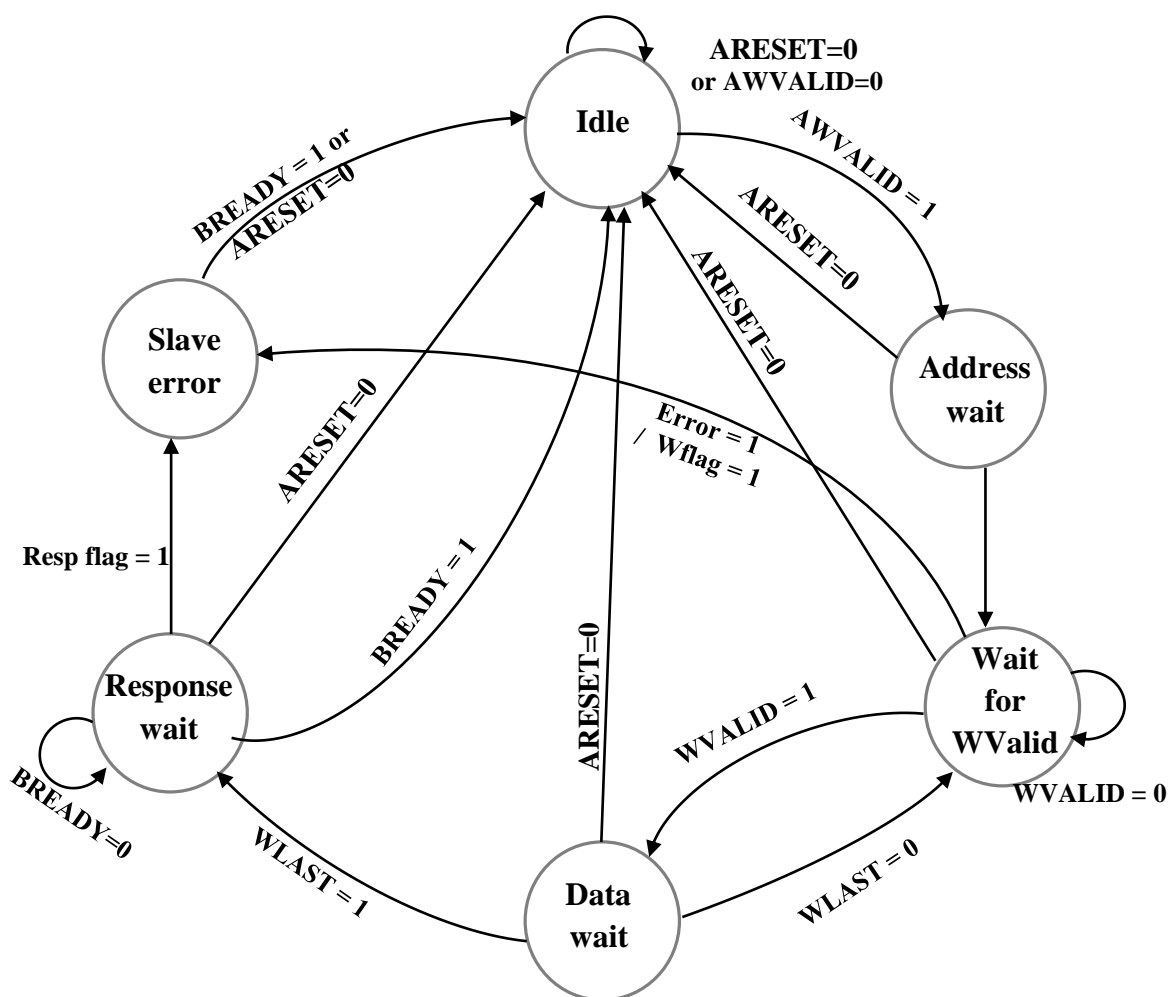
ARESET=0
or AWVALID=0

Idle

BREADY = 1 or
ARESET=0

AWVALID = 1

ARESET=0

ARESET=0

Slave
error

Address
wait

ARESET=0

Error = 1
/ Wflag = 1

Resp flag = 1

BREADY = 1

ARESET=0

Response
wait

Wait
for
WValid

WVALID = 1

WVALID = 0

BREADY=0

WLAST = 1

Data
wait

WLAST = 0